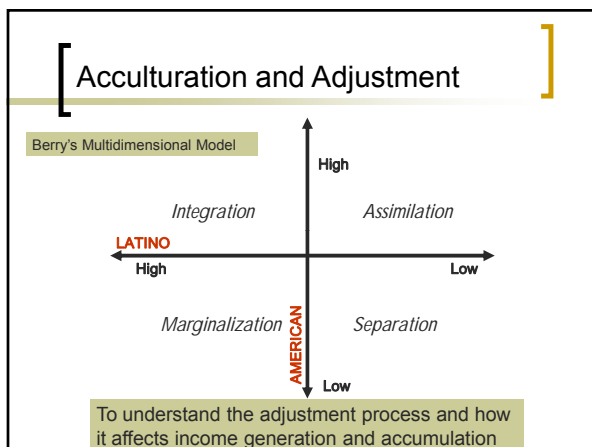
Acculturation and Adjustment

Berry's Multidimensional Model

High

Integration

Assimilation

LATINO

High

Low

Marginalization

AMERICAN

Separation

Low

To understand the adjustment process and how it affects income generation and accumulation